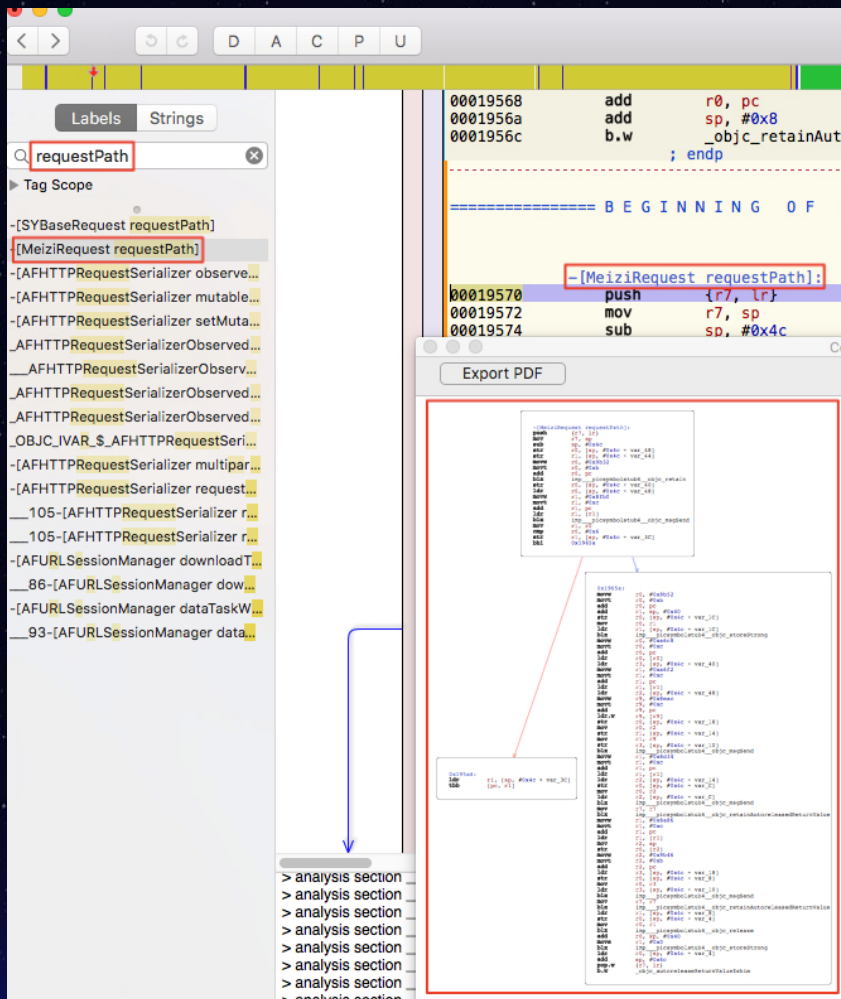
D A C P U

Labels Strings

requestPath

Tag Scope

-[SYBaseRequest requestPath]
-[MeiziRequest requestPath]
-[AFHTTPRequestSerializer observe...
-[AFHTTPRequestSerializer mutable...
-[AFHTTPRequestSerializer setMuta...
_AFHTTPRequestSerializerObserved...
___AFHTTPRequestSerializerObserv...
_AFHTTPRequestSerializerObserved...
_AFHTTPRequestSerializerObserved...
_OBJC_IVAR_$_AFHTTPRequestSeri...
-[AFHTTPRequestSerializer multipar...
-[AFHTTPRequestSerializer request...
___105-[AFHTTPRequestSerializer r...
___105-[AFHTTPRequestSerializer r...
-[AFURLSessionManager downloadT...
___86-[AFURLSessionManager dow...
-[AFURLSessionManager dataTaskW...
___93-[AFURLSessionManager data...

00019568 add r0, pc
0001956a add sp, #0x8
0001956c b.w _objc_retainAut
; endp

================ B E G I N N I N G O F

-[MeiziRequest requestPath]:
00019570 push {r7, lr}
00019572 mov r7, sp
00019574 sub sp, #0x4c

Export PDF

> analysis section
> analysis section
> analysis section
> analysis section
> analysis section
> analysis section
> analysis section